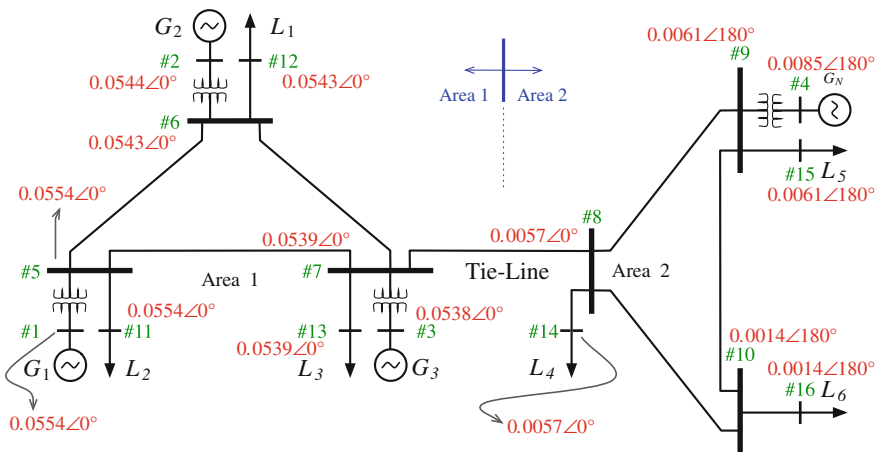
$G_2$ $L_1$
#2 #12
$0.0544\angle 0°$ $0.0543\angle 0°$
#6
$0.0543\angle 0°$
Area 1 Area 2
$0.0061\angle 180°$
#9
$0.0085\angle 180°$
#4 $G_N$
#15 $L_5$
$0.0061\angle 180°$
$0.0554\angle 0°$
$0.0539\angle 0°$
$0.0057\angle 0°$
#8
#5 Area 1 #7 Tie-Line Area 2
$0.0554\angle 0°$ $0.0538\angle 0°$
#1 #11 #13 #3 #14
$0.0539\angle 0°$
$0.0014\angle 180°$
#10
$0.0014\angle 180°$
$G_1$ $L_2$ $L_3$ $G_3$ $L_4$ #16 $L_6$
$0.0554\angle 0°$
$0.0057\angle 0°$